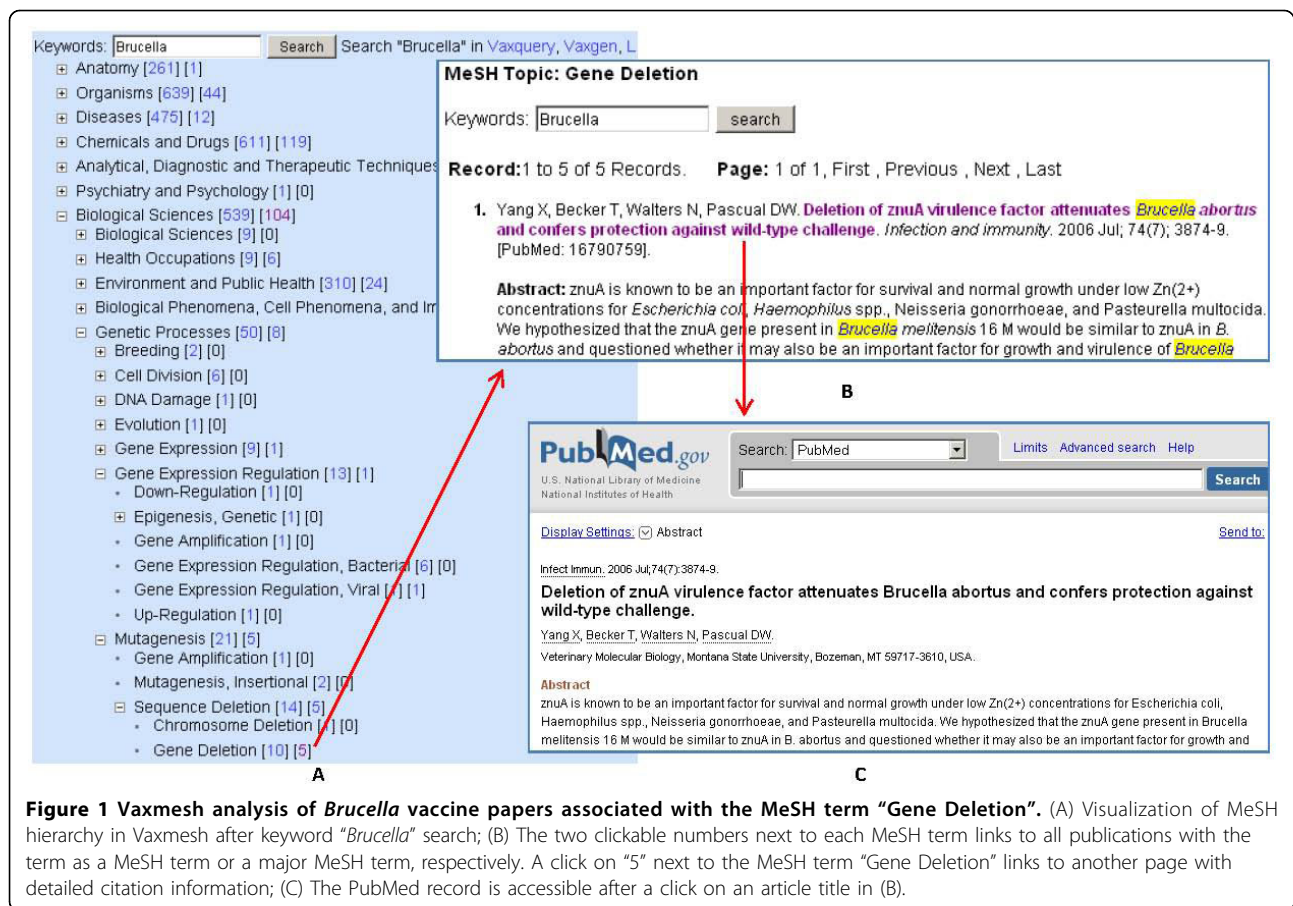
Keywords: Brucella Search Search "Brucella" in Vaxquery, Vaxgen, L

⊞ Anatomy [261] [1]
⊞ Organisms [639] [44]
⊞ Diseases [475] [12]
⊞ Chemicals and Drugs [611] [119]
⊞ Analytical, Diagnostic and Therapeutic Techniques
⊞ Psychiatry and Psychology [1] [0]
⊟ Biological Sciences [539] [104]
⊞ Biological Sciences [9] [0]
⊞ Health Occupations [9] [6]
⊞ Environment and Public Health [310] [24]
⊞ Biological Phenomena, Cell Phenomena, and Im
⊟ Genetic Processes [50] [8]
⊞ Breeding [2] [0]
⊞ Cell Division [6] [0]
⊞ DNA Damage [1] [0]
⊞ Evolution [1] [0]
⊞ Gene Expression [9] [1]
⊟ Gene Expression Regulation [13] [1]
• Down-Regulation [1] [0]
⊞ Epigenesis, Genetic [1] [0]
• Gene Amplification [1] [0]
• Gene Expression Regulation, Bacterial [6] [0]
• Gene Expression Regulation, Viral [1] [1]
• Up-Regulation [1] [0]
⊟ Mutagenesis [21] [5]
• Gene Amplification [1] [0]
• Mutagenesis, Insertional [2] [0]
⊟ Sequence Deletion [14] [5]
• Chromosome Deletion [1] [0]
• Gene Deletion [10] [5]

A

MeSH Topic: Gene Deletion

Keywords: Brucella search

Record:1 to 5 of 5 Records. Page: 1 of 1, First , Previous , Next , Last

1. Yang X, Becker T, Walters N, Pascual DW. Deletion of znuA virulence factor attenuates Brucella abortus and confers protection against wild-type challenge. Infection and immunity. 2006 Jul; 74(7); 3874-9. [PubMed: 16790759].

Abstract: znuA is known to be an important factor for survival and normal growth under low Zn(2+) concentrations for Escherichia coli, Haemophilus spp., Neisseria gonorrhoeae, and Pasteurella multocida. We hypothesized that the znuA gene present in Brucella melitensis 16 M would be similar to znuA in B. abortus and questioned whether it may also be an important factor for growth and virulence of Brucella

B

PubMed.gov
U.S. National Library of Medicine
National Institutes of Health

Search: PubMed Limits Advanced search Help
Search

Display Settings: Abstract Send to:

Infect Immun. 2006 Jul;74(7):3874-9.

Deletion of znuA virulence factor attenuates Brucella abortus and confers protection against wild-type challenge.

Yang X, Becker T, Walters N, Pascual DW.

Veterinary Molecular Biology, Montana State University, Bozeman, MT 59717-3610, USA.

Abstract
znuA is known to be an important factor for survival and normal growth under low Zn(2+) concentrations for Escherichia coli, Haemophilus spp., Neisseria gonorrhoeae, and Pasteurella multocida. We hypothesized that the znuA gene present in Brucella melitensis 16 M would be similar to znuA in B. abortus and questioned whether it may also be an important factor for growth and

C

Figure 1 Vaxmesh analysis of Brucella vaccine papers associated with the MeSH term "Gene Deletion". (A) Visualization of MeSH hierarchy in Vaxmesh after keyword "Brucella" search; (B) The two clickable numbers next to each MeSH term links to all publications with the term as a MeSH term or a major MeSH term, respectively. A click on "5" next to the MeSH term "Gene Deletion" links to another page with detailed citation information; (C) The PubMed record is accessible after a click on an article title in (B).